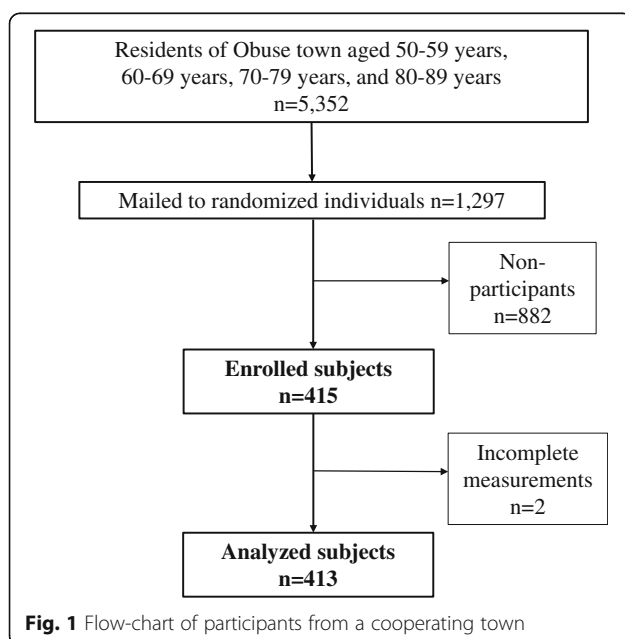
Residents of Obuse town aged 50-59 years, 60-69 years, 70-79 years, and 80-89 years n=5,352

Mailed to randomized individuals n=1,297

Non-participants n=882

Enrolled subjects n=415

Incomplete measurements n=2

Analyzed subjects n=413

Fig. 1 Flow-chart of participants from a cooperating town